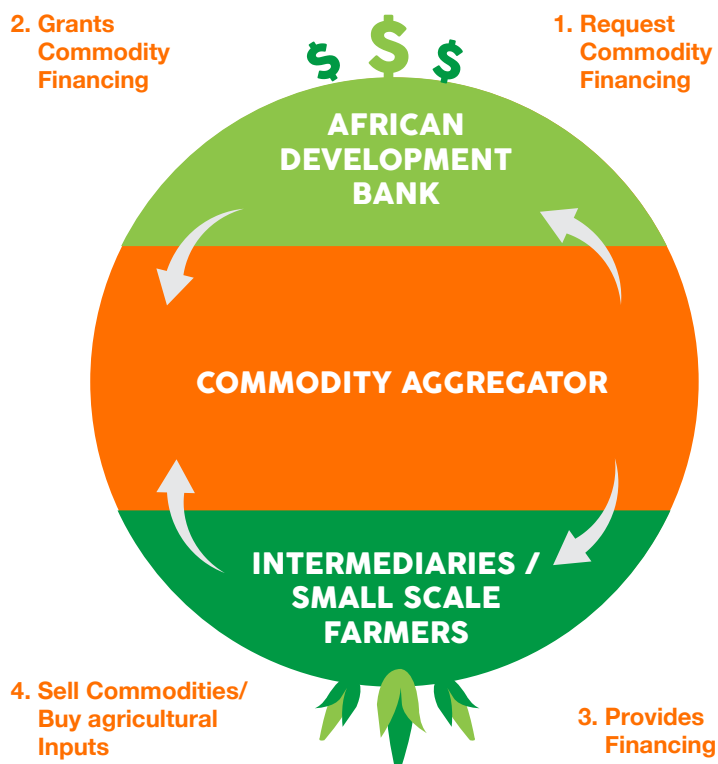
2. Grants Commodity Financing

$ $ $

1. Request Commodity Financing

AFRICAN DEVELOPMENT BANK

COMMODITY AGGREGATOR

INTERMEDIARIES / SMALL SCALE FARMERS

4. Sell Commodities/ Buy agricultural Inputs

3. Provides Financing